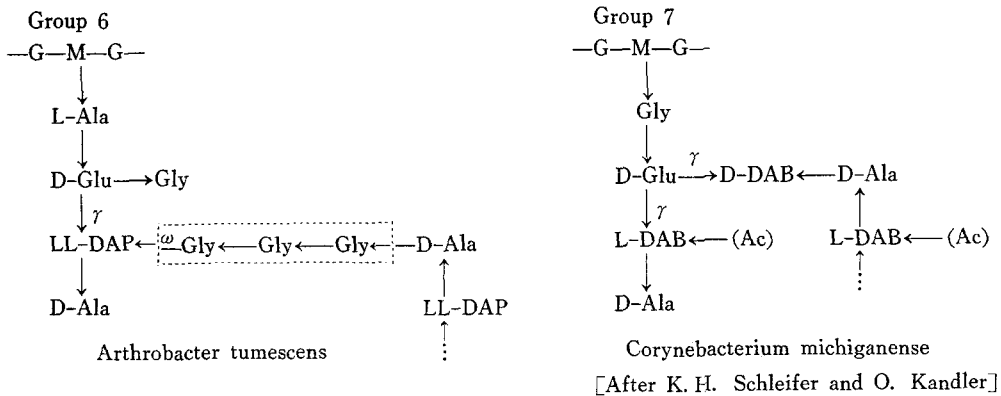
Group 6

—G—M—G—

L-Ala

D-Glu → Gly

$\gamma$

LL-DAP ← $\omega$ Gly ← Gly ← Gly ← D-Ala

D-Ala

LL-DAP

Arthrobacter tumescens

Group 7

—G—M—G—

Gly

D-Glu $\gamma$ → D-DAB ← D-Ala

$\gamma$

L-DAB ← (Ac)

L-DAB ← (Ac)

D-Ala

Corynebacterium michiganense

[After K. H. Schleifer and O. Kandler]